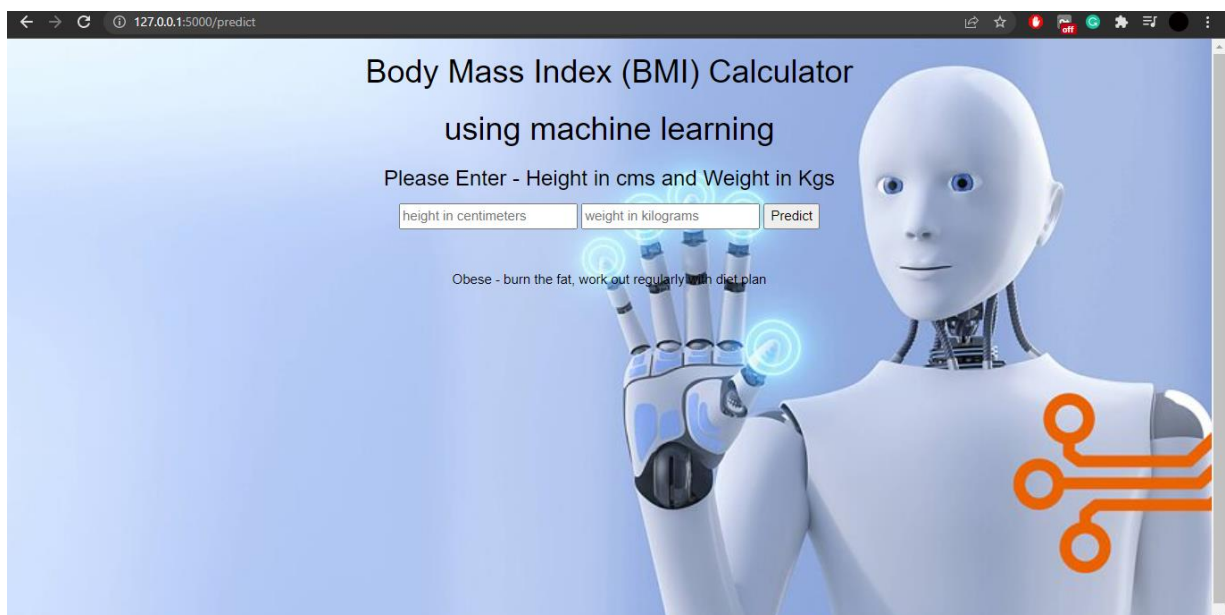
127.0.0.1:5000/predict

off

Body Mass Index (BMI) Calculator

using machine learning

Please Enter - Height in cms and Weight in Kgs

height in centimeters | weight in kilograms | Predict

Obese - burn the fat, work out regularly with diet plan